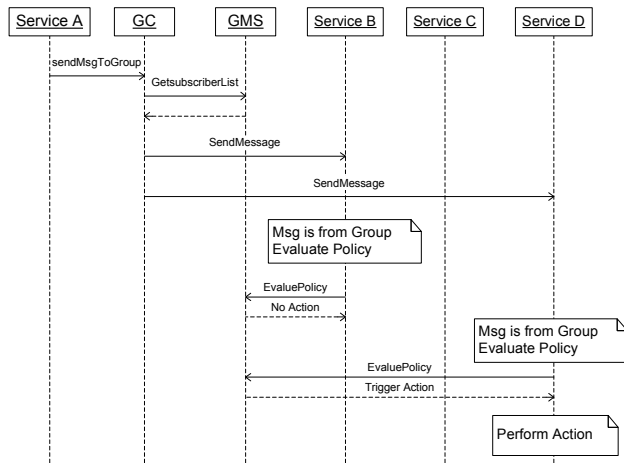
Service A
GC
GMS
Service B
Service C
Service D

sendMsgToGroup

GetsubscriberList

SendMessage

SendMessage

Msg is from Group
Evaluate Policy

EvaluePolicy

No Action

Msg is from Group
Evaluate Policy

EvaluePolicy

Trigger Action

Perform Action